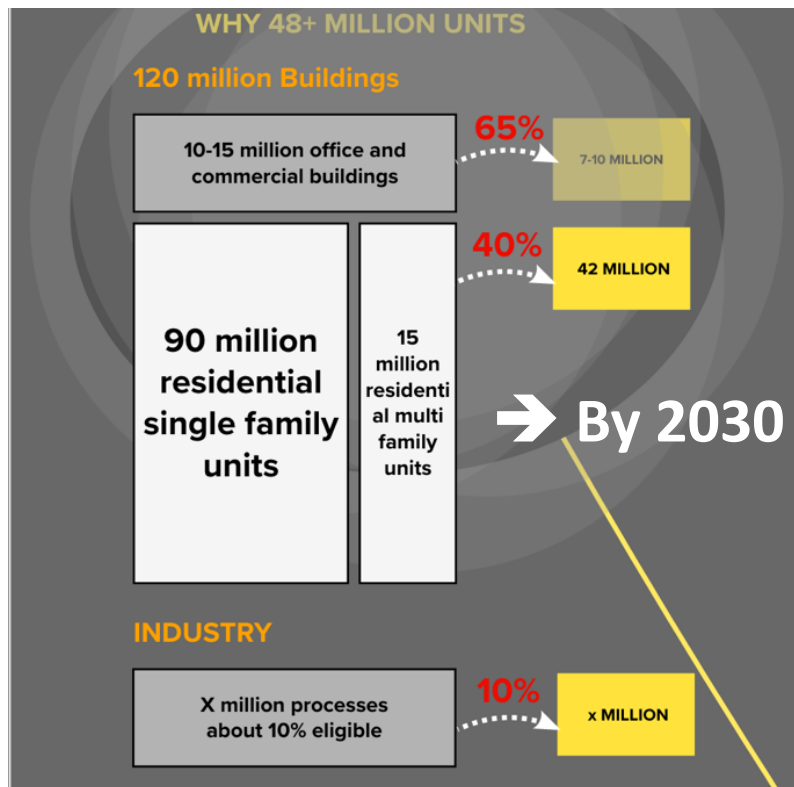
WHY 48+ MILLION UNITS

120 million Buildings

10-15 million office and commercial buildings

65%

7-10 MILLION

90 million residential single family units

15 million residential multi family units

40%

42 MILLION

By 2030

INDUSTRY

X million processes about 10% eligible

10%

x MILLION